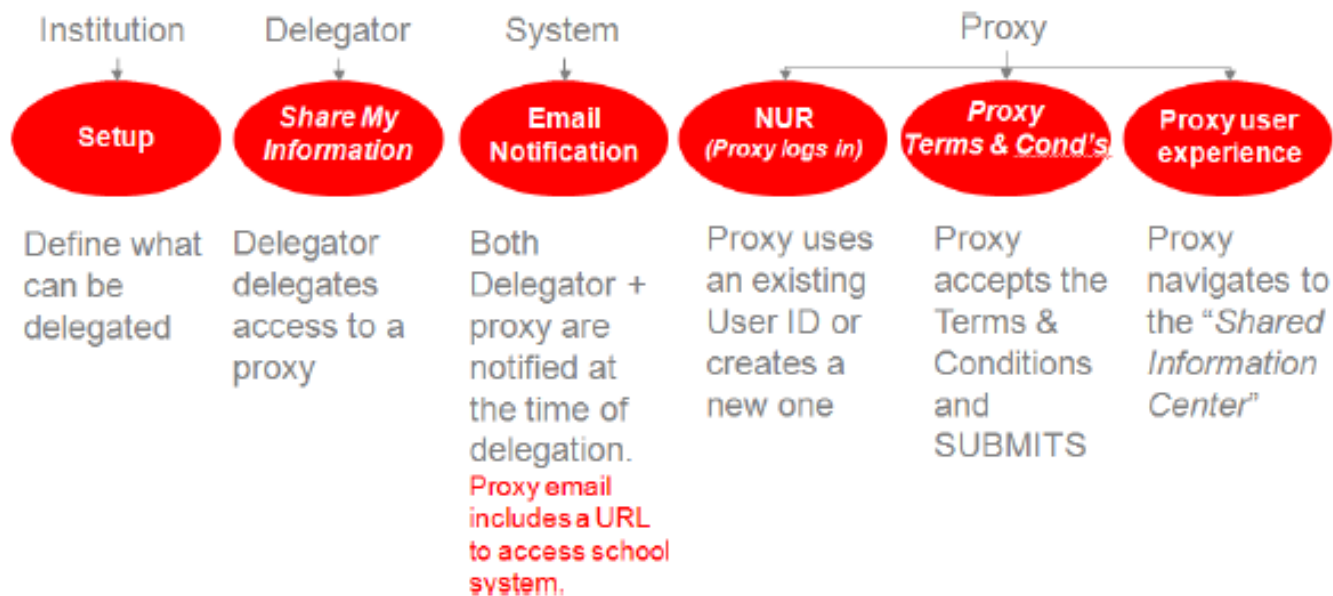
Institution

Setup

Define what can be delegated

Delegator

Share My Information

Delegator delegates access to a proxy

System

Email Notification

Both Delegator + proxy are notified at the time of delegation.

Proxy email includes a URL to access school system.

Proxy

NUR (Proxy logs in)

Proxy uses an existing User ID or creates a new one

Proxy Terms & Cond's

Proxy accepts the Terms & Conditions and SUBMITS

Proxy user experience

Proxy navigates to the "Shared Information Center"